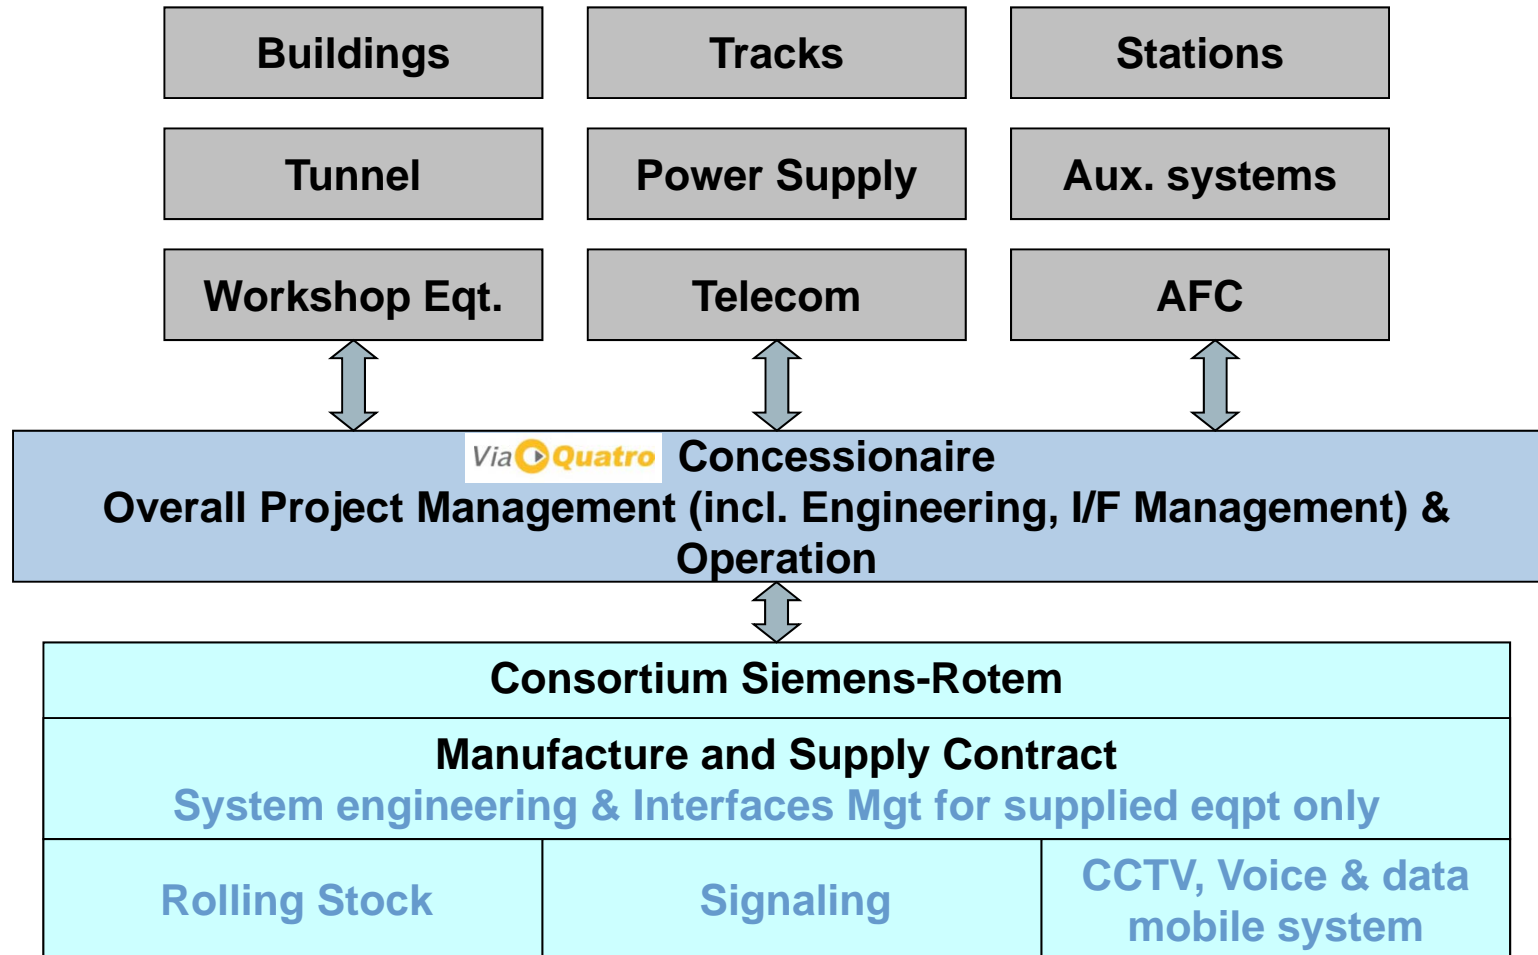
Buildings

Tracks

Stations

Tunnel

Power Supply

Aux. systems

Workshop Eqt.

Telecom

AFC

ViaQuatro Concessionaire
Overall Project Management (incl. Engineering, I/F Management) & Operation

Consortium Siemens-Rotem

Manufacture and Supply Contract
System engineering & Interfaces Mgt for supplied eqpt only

Rolling Stock

Signaling

CCTV, Voice & data mobile system